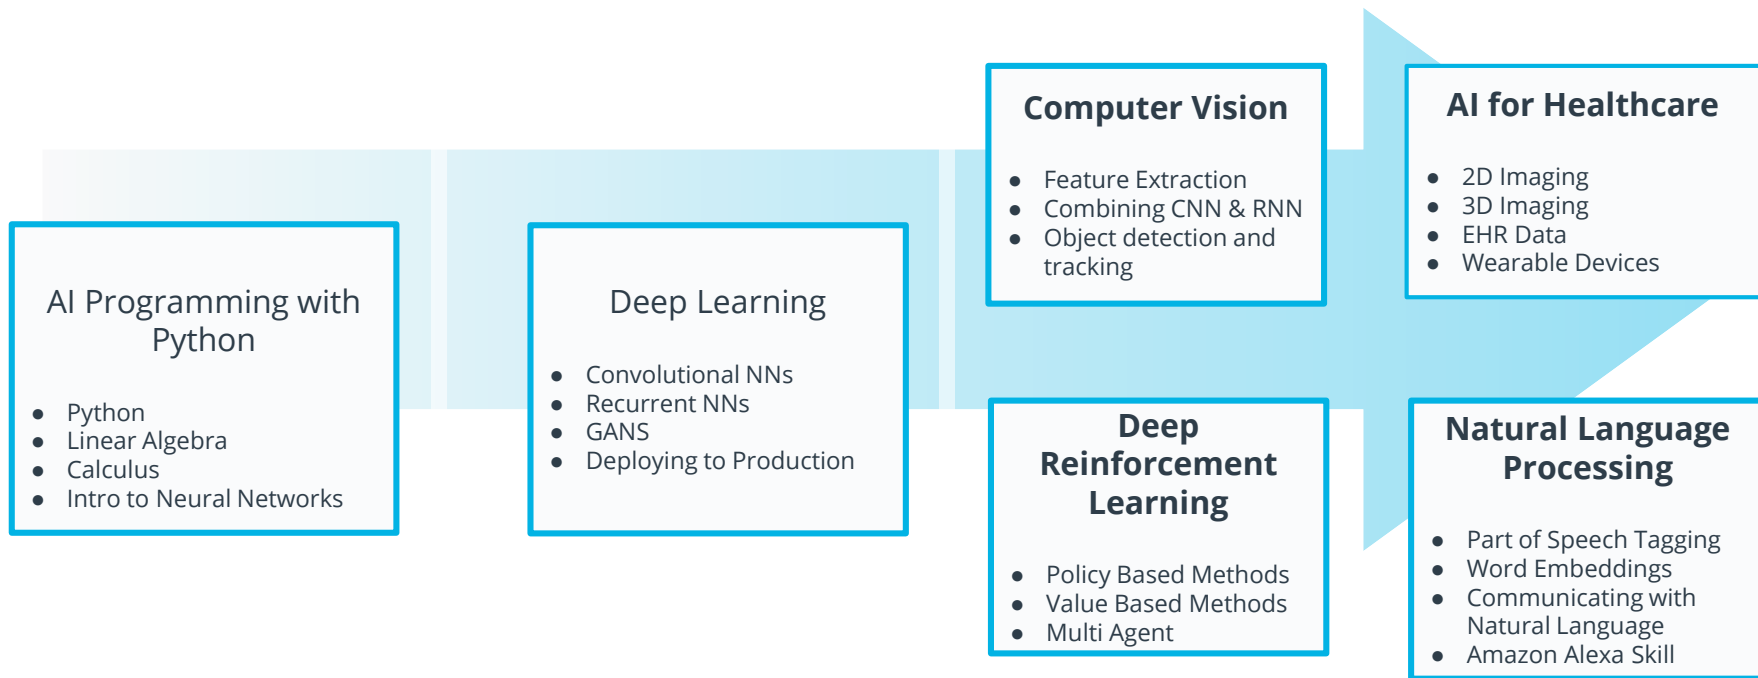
AI Programming with Python

- Python
- Linear Algebra
- Calculus
- Intro to Neural Networks

Deep Learning

- Convolutional NNs
- Recurrent NNs
- GANS
- Deploying to Production

Computer Vision

- Feature Extraction
- Combining CNN & RNN
- Object detection and tracking

Deep Reinforcement Learning

- Policy Based Methods
- Value Based Methods
- Multi Agent

AI for Healthcare

- 2D Imaging
- 3D Imaging
- EHR Data
- Wearable Devices

Natural Language Processing

- Part of Speech Tagging
- Word Embeddings
- Communicating with Natural Language
- Amazon Alexa Skill